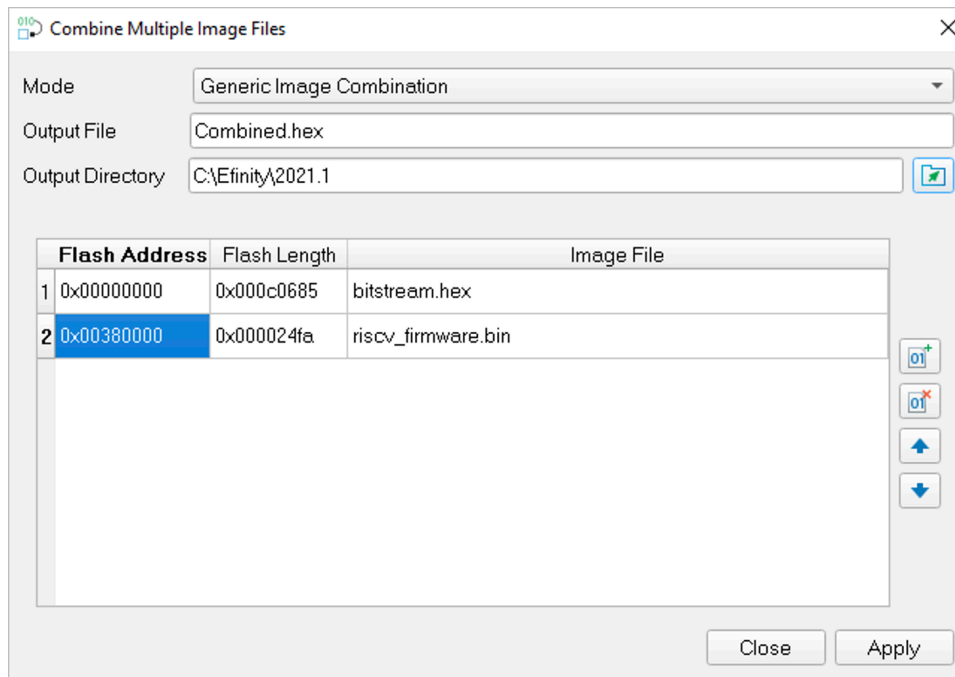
Combine Multiple Image Files

Mode Generic Image Combination

Output File Combined.hex

Output Directory C:\Efinity\2021.1

| | Flash Address | Flash Length | Image File |
|---|---|---|---|
| 1 | 0x00000000 | 0x000c0685 | bitstream.hex |
| 2 | 0x00380000 | 0x000024fa | riscv_firmware.bin |

01

01

Close Apply